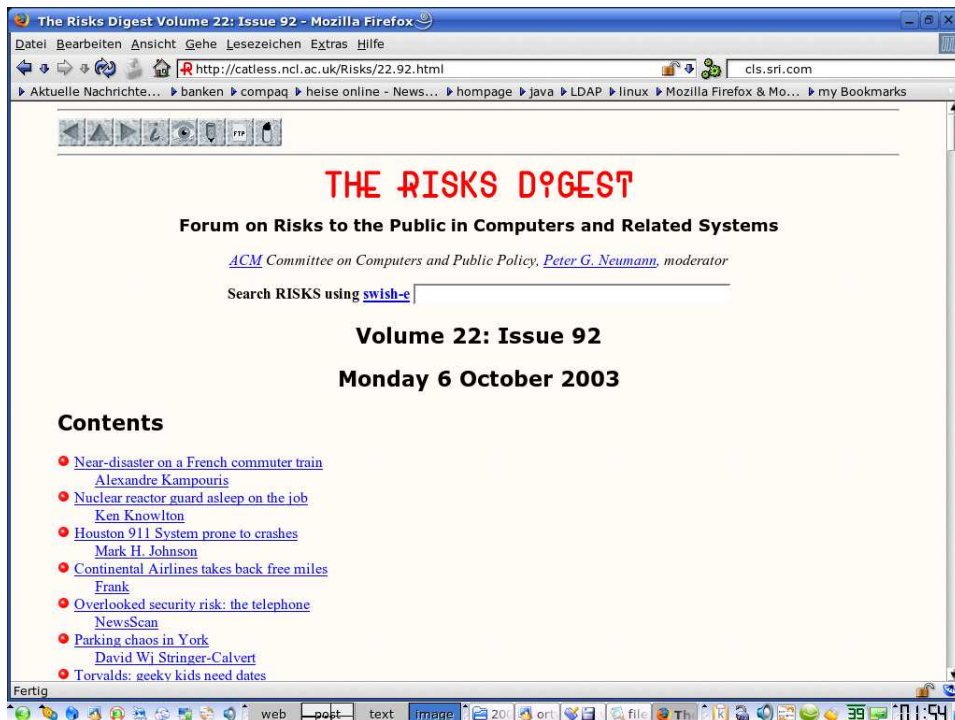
The Risks Digest Volume 22: Issue 92 - Mozilla Firefox

Datei Bearbeiten Ansicht Gehe Lesezeichen Extras Hilfe

http://catless.ncl.ac.uk/Risks/22.92.html

cls.sri.com

Aktuelle Nachrichte... banken compaq heise online - News... hompage java LDAP linux Mozilla Firefox & Mo... my Bookmarks

FTP

THE RISKS DIGEST

Forum on Risks to the Public in Computers and Related Systems

ACM Committee on Computers and Public Policy, Peter G. Neumann, moderator

Search RISKS using swish-e

Volume 22: Issue 92

Monday 6 October 2003

Contents

Near-disaster on a French commuter train
Alexandre Kampouris

Nuclear reactor guard asleep on the job
Ken Knowlton

Houston 911 System prone to crashes
Mark H. Johnson

Continental Airlines takes back free miles
Frank

Overlooked security risk: the telephone
NewsScan

Parking chaos in York
David Wj Stringer-Calvert

Torvalds: geeky kids need dates

Fertig

web post text image 20 ort file Th 39 01:54